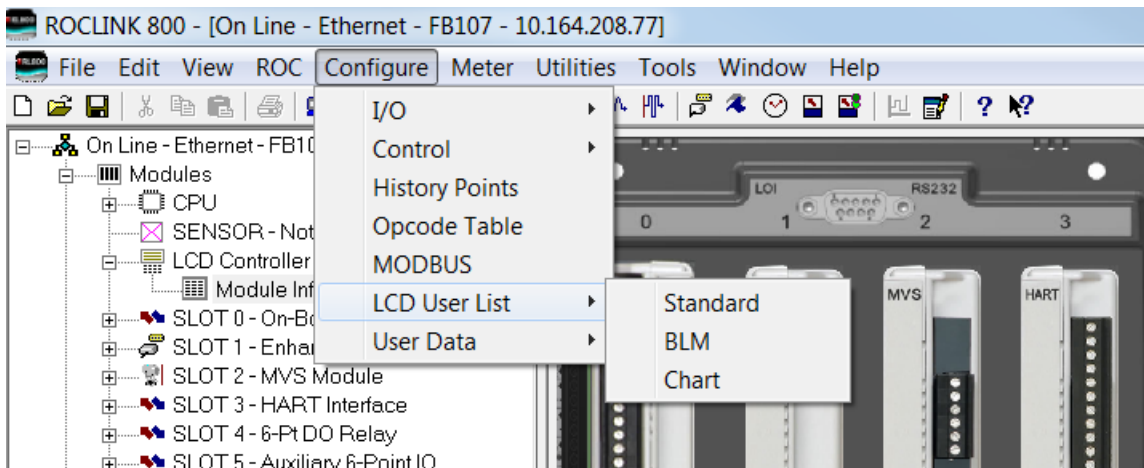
ROCLINK 800 - [On Line - Ethernet - FB107 - 10.164.208.77]

File Edit View ROC Configure Meter Utilities Tools Window Help

I/O
Control
History Points
Opcode Table
MODBUS
LCD User List
User Data

Standard
BLM
Chart

On Line - Ethernet - FB10
Modules
CPU
SENSOR - Not
LCD Controller
Module Inf
SLOT 0 - On-Bo
SLOT 1 - Enhar
SLOT 2 - MVS Module
SLOT 3 - HART Interface
SLOT 4 - 6-Pt DO Relay
SLOT 5 - Auxiliary 6-Point IO

LOI
RS232
0
1
2
3
MVS
HART